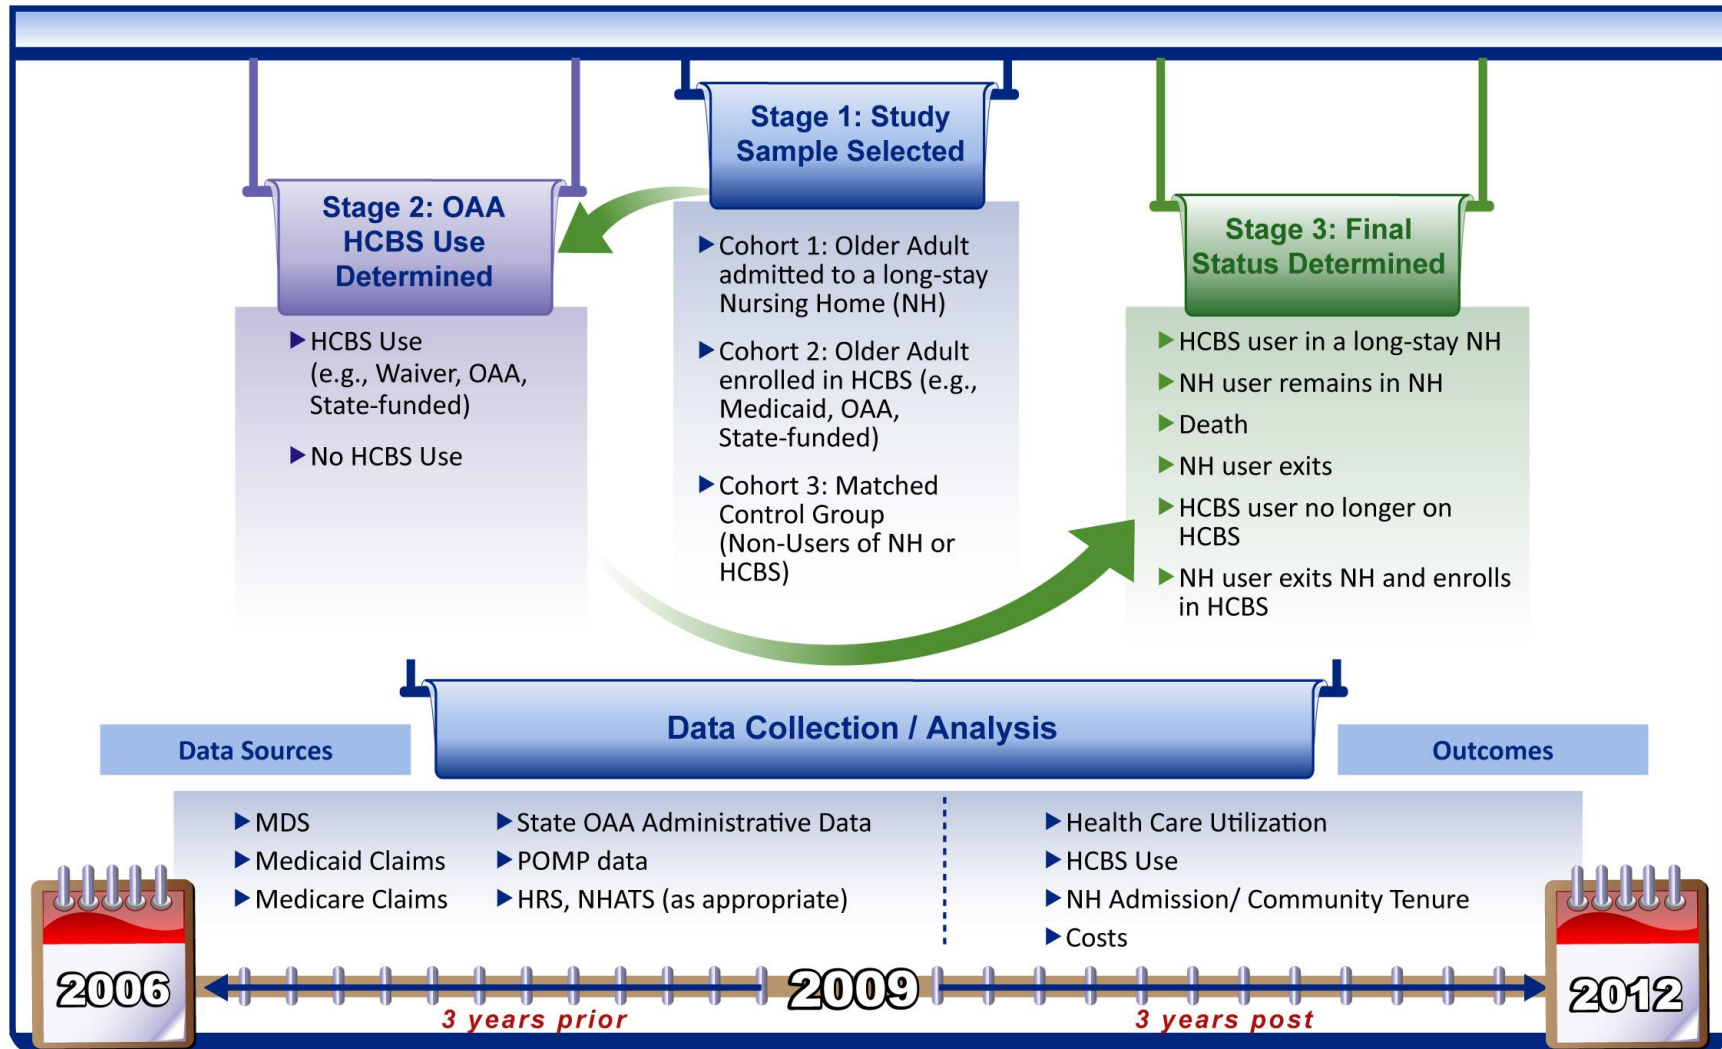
Stage 1: Study Sample Selected

Cohort 1: Older Adult admitted to a long-stay Nursing Home (NH)

Cohort 2: Older Adult enrolled in HCBS (e.g., Medicaid, OAA, State-funded)

Cohort 3: Matched Control Group (Non-Users of NH or HCBS)

Stage 2: OAA HCBS Use Determined

HCBS Use (e.g., Waiver, OAA, State-funded)

No HCBS Use

Stage 3: Final Status Determined

HCBS user in a long-stay NH

NH user remains in NH

Death

NH user exits

HCBS user no longer on HCBS

NH user exits NH and enrolls in HCBS

Data Collection / Analysis

Data Sources

Outcomes

MDS
Medicaid Claims
Medicare Claims

State OAA Administrative Data
POMP data
HRS, NHATS (as appropriate)

Health Care Utilization
HCBS Use
NH Admission/ Community Tenure
Costs

2006

2009

2012

3 years prior

3 years post